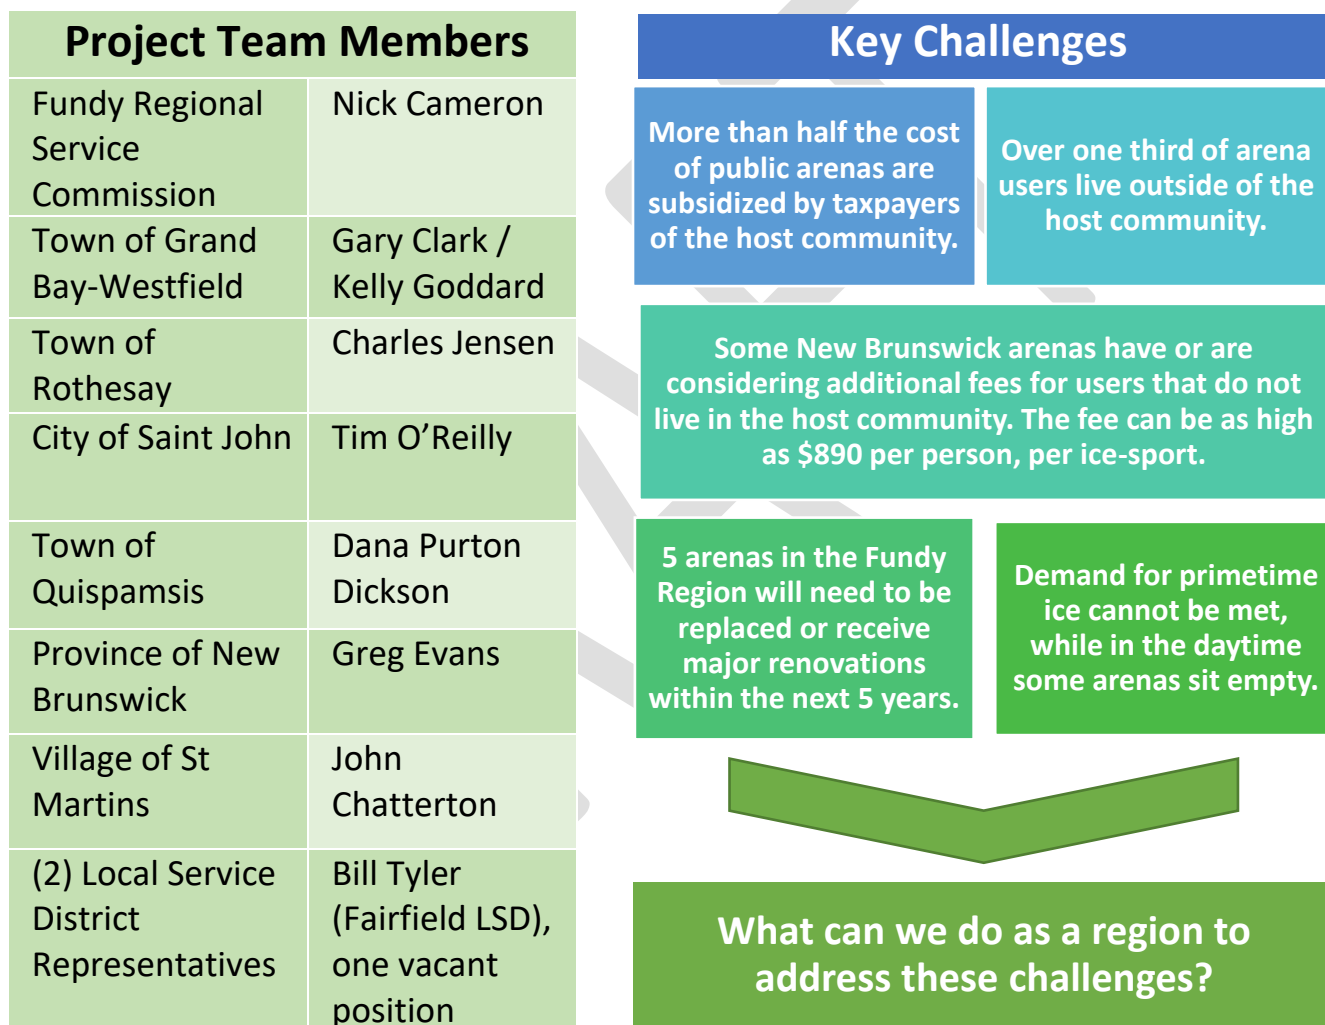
| Project Team Members | |
|---|---|
| Fundy Regional Service Commission | Nick Cameron |
| Town of Grand Bay-Westfield | Gary Clark / Kelly Goddard |
| Town of Rothesay | Charles Jensen |
| City of Saint John | Tim O’Reilly |
| Town of Quispamsis | Dana Purton Dickson |
| Province of New Brunswick | Greg Evans |
| Village of St Martins | John Chatterton |
| (2) Local Service District Representatives | Bill Tyler (Fairfield LSD), one vacant position |

Key Challenges

More than half the cost of public arenas are subsidized by taxpayers of the host community.

Over one third of arena users live outside of the host community.

Some New Brunswick arenas have or are considering additional fees for users that do not live in the host community. The fee can be as high as \$890 per person, per ice-sport.

5 arenas in the Fundy Region will need to be replaced or receive major renovations within the next 5 years.

Demand for primetime ice cannot be met, while in the daytime some arenas sit empty.

What can we do as a region to address these challenges?